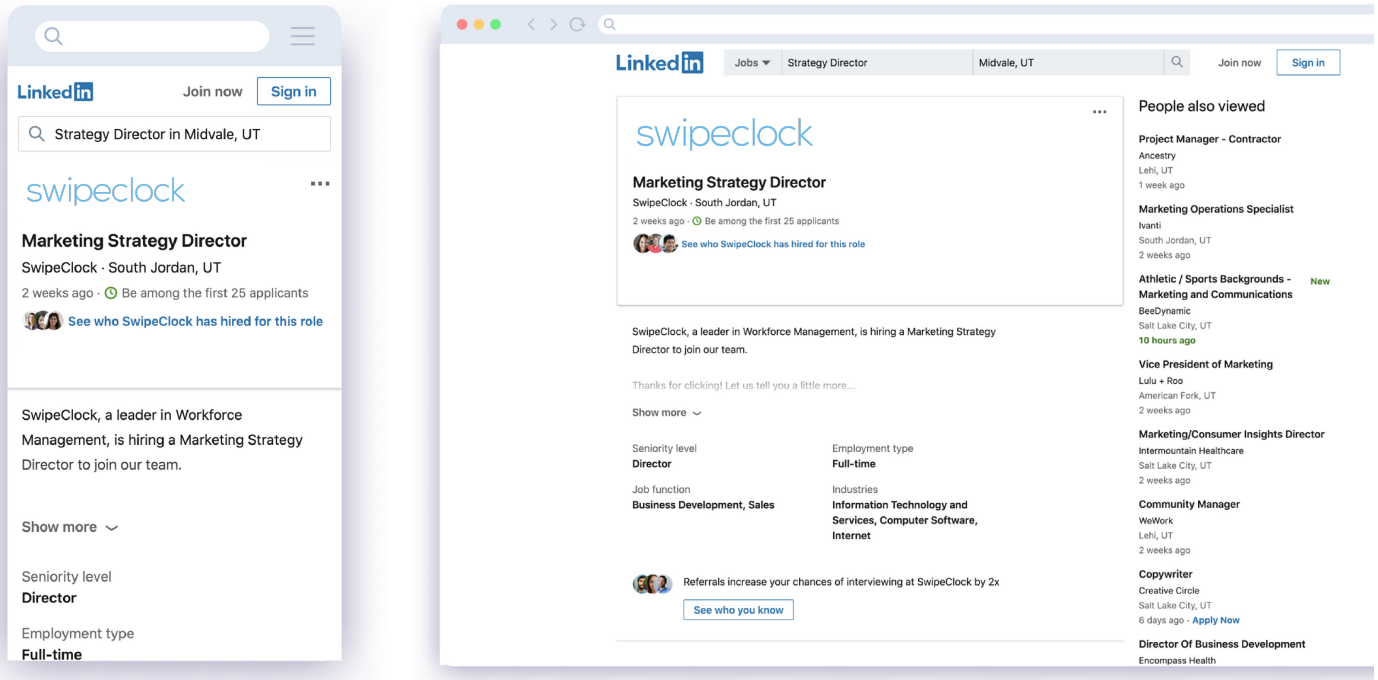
Linkedin Join now Sign in

Strategy Director in Midvale, UT

swipeclock

Marketing Strategy Director

SwipeClock · South Jordan, UT

2 weeks ago · Be among the first 25 applicants

See who SwipeClock has hired for this role

SwipeClock, a leader in Workforce Management, is hiring a Marketing Strategy Director to join our team.

Show more

Seniority level
Director

Employment type
Full-time

Linkedin Jobs Strategy Director Midvale, UT Join now Sign in

swipeclock

Marketing Strategy Director

SwipeClock · South Jordan, UT

2 weeks ago · Be among the first 25 applicants

See who SwipeClock has hired for this role

SwipeClock, a leader in Workforce Management, is hiring a Marketing Strategy Director to join our team.

Thanks for clicking! Let us tell you a little more...

Show more

Seniority level
Director

Employment type
Full-time

Job function
Business Development, Sales

Industries
Information Technology and Services, Computer Software, Internet

Referrals increase your chances of interviewing at SwipeClock by 2x

See who you know

People also viewed

Project Manager - Contractor
Ancestry
Lehi, UT
1 week ago

Marketing Operations Specialist
Ivanti
South Jordan, UT
2 weeks ago

Athletic / Sports Backgrounds - Marketing and Communications New
BeeDynamic
Salt Lake City, UT
10 hours ago

Vice President of Marketing
Lulu + Roo
American Fork, UT
2 weeks ago

Marketing/Consumer Insights Director
Intermountain Healthcare
Salt Lake City, UT
2 weeks ago

Community Manager
WeWork
Lehi, UT
2 weeks ago

Copywriter
Creative Circle
Salt Lake City, UT
6 days ago · Apply Now

Director Of Business Development
Encompass Health